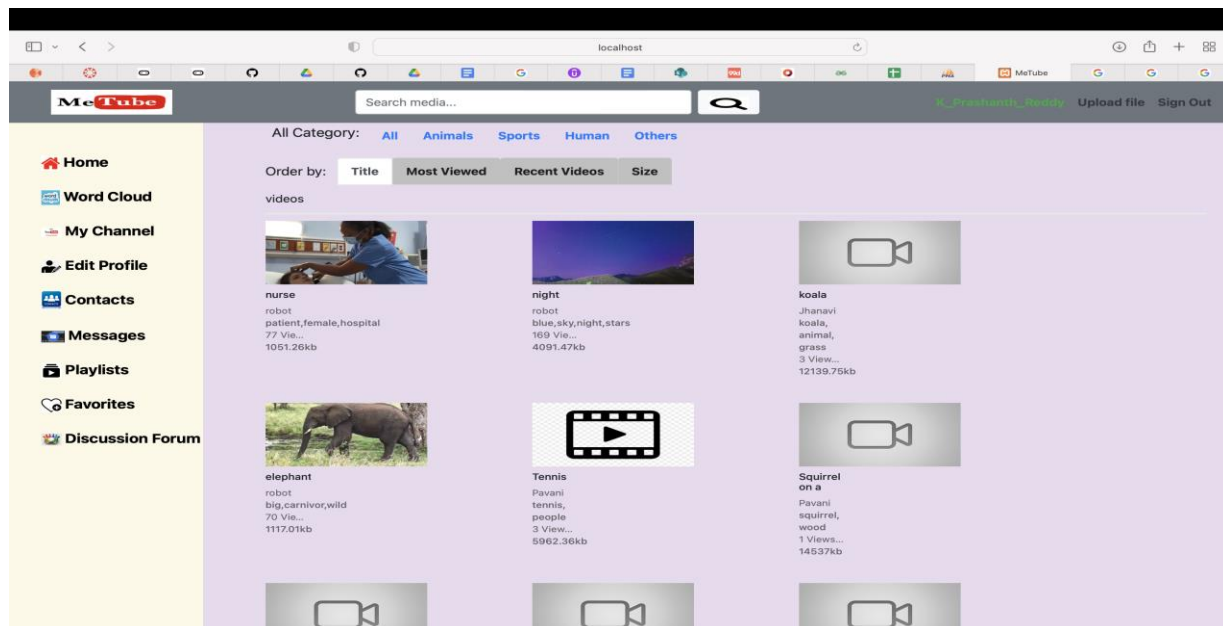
localhost

MeTube

MeTube

Search media...

K_Prashanth_Reddy Upload file Sign Out

All Category: All Animals Sports Human Others

Home

Word Cloud

My Channel

Edit Profile

Contacts

Messages

Playlists

Favorites

Discussion Forum

Order by: Title Most Viewed Recent Videos Size

videos

nurse
robot
patient,female,hospital
77 Vie...
1051.26kb

night
robot
blue,sky,night,stars
169 Vie...
4091.47kb

koala
Jhanavi
koala,
animal,
grass
3 View...
12139.75kb

elephant
robot
big,carnivor,wild
70 Vie...
1117.01kb

Tennis
Pavani
tennis,
people
3 View...
5962.36kb

Squirrel on a
Pavani
squirrel,
wood
1 Views...
14537kb